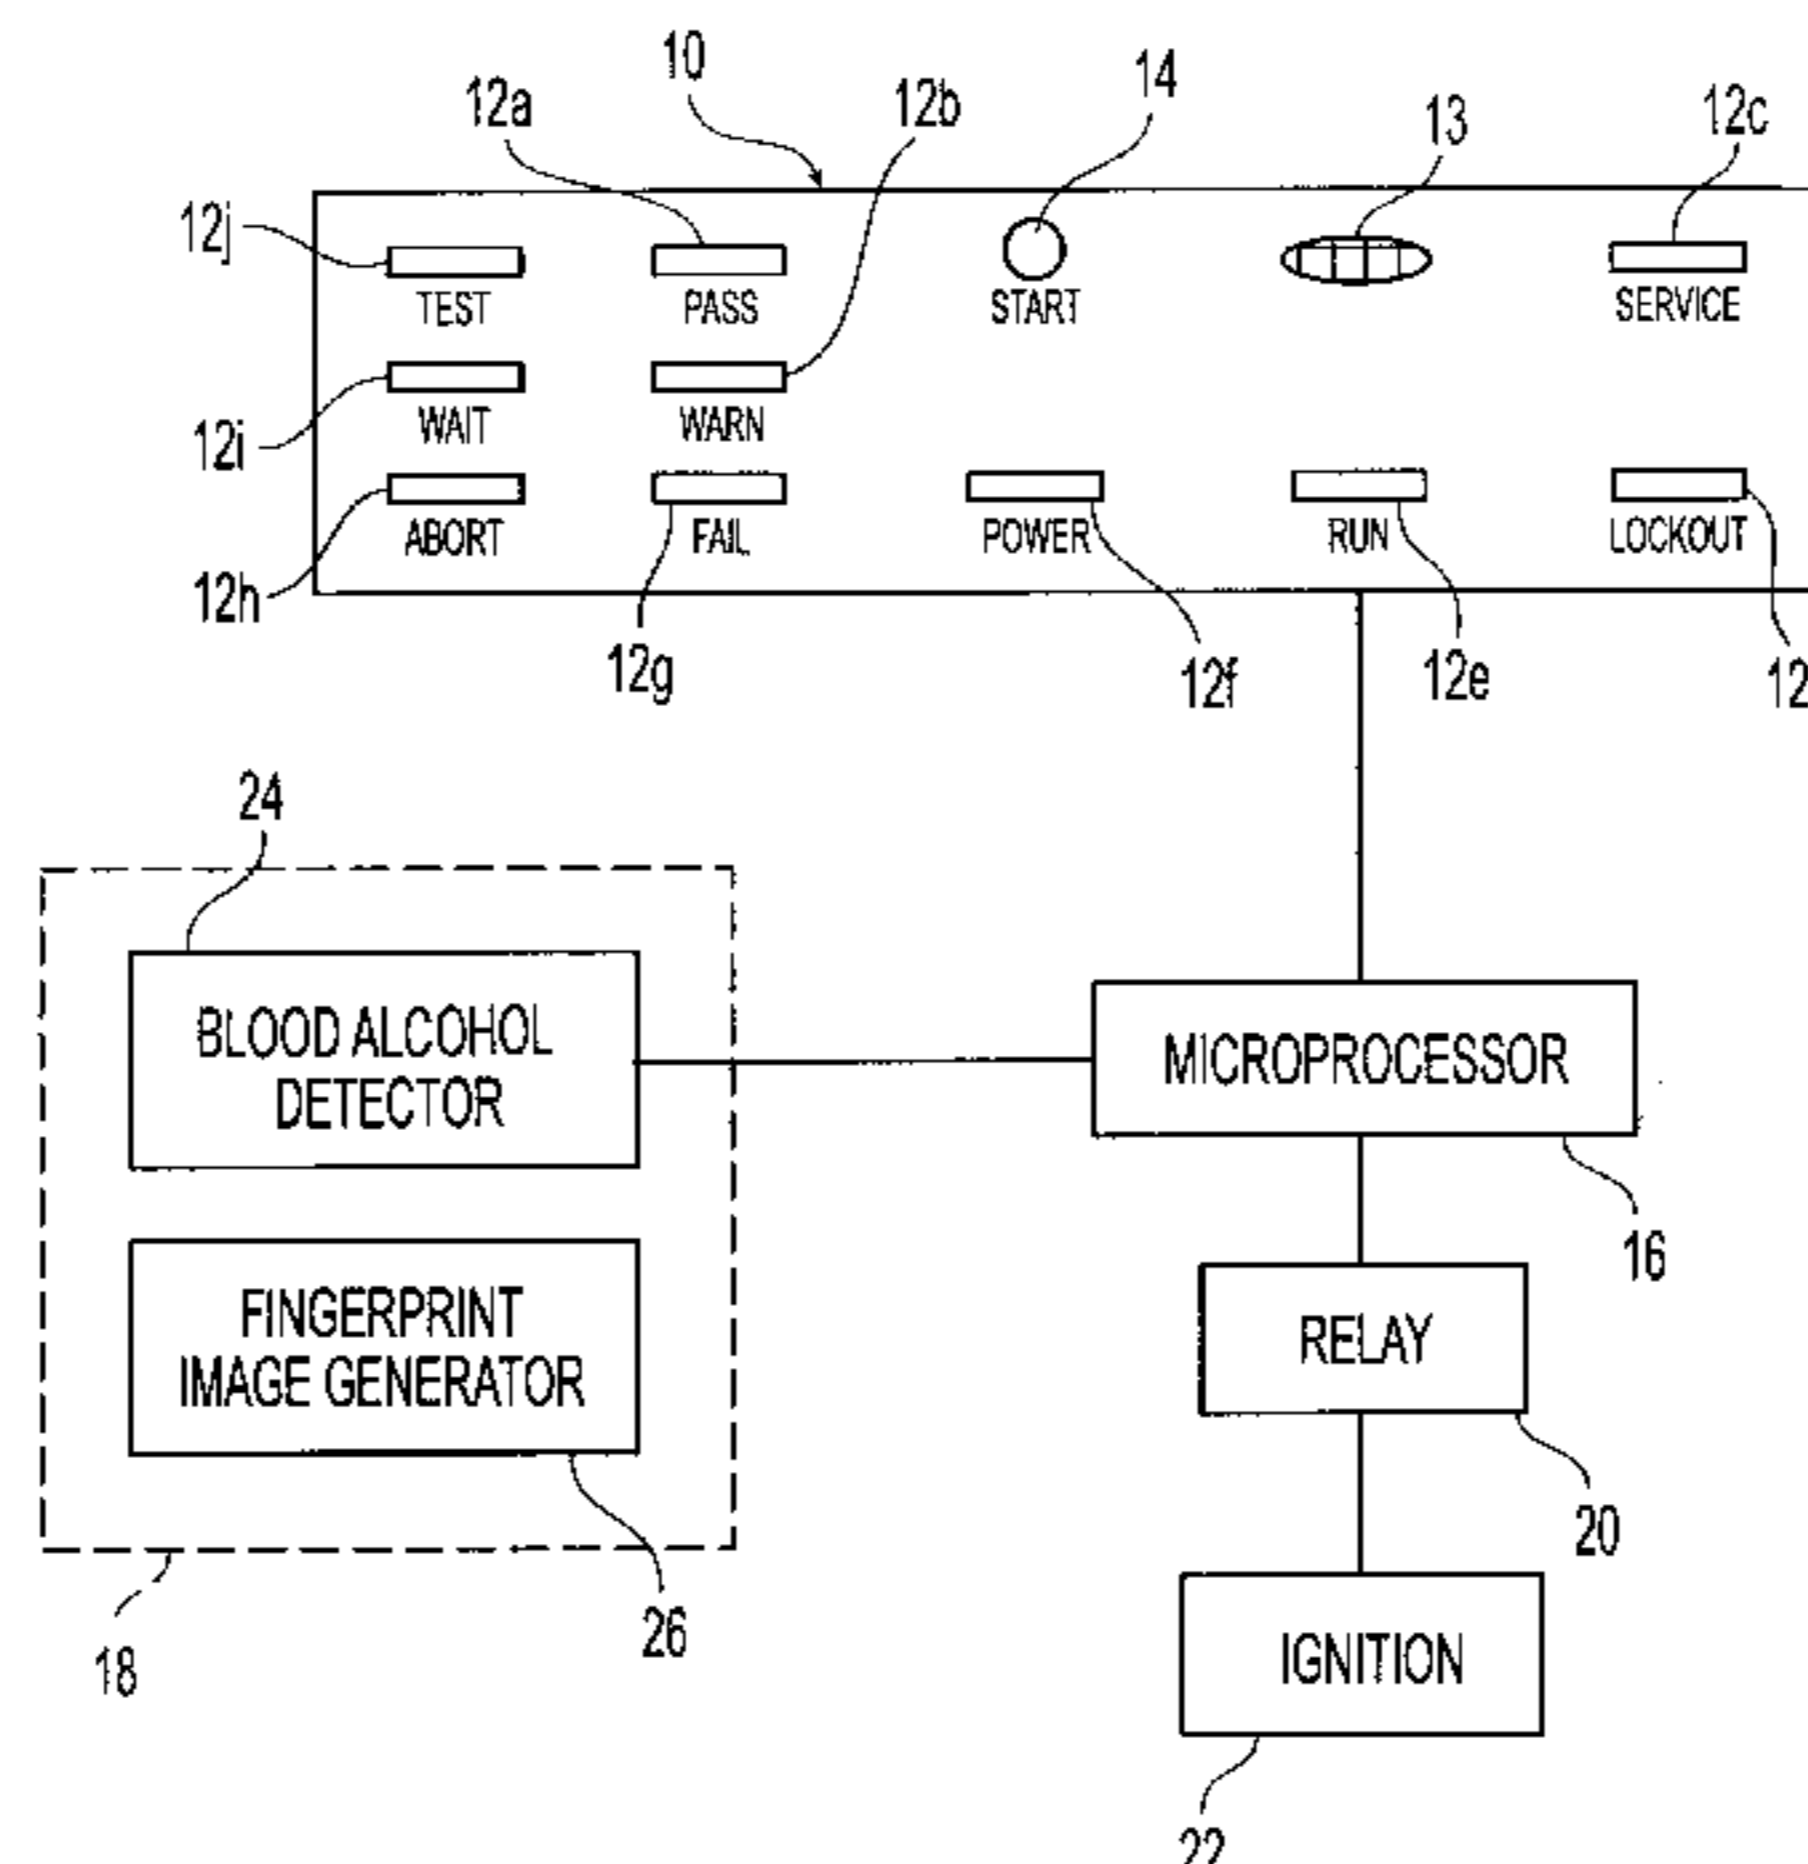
10
12a
12b
14
13
12c
12j
TEST
PASS
START
SERVICE
12i
WAIT
WARN
12h
ABORT
FAIL
POWER
RUN
LOCKOUT
12g
12f
12e
12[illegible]
24
BLOOD ALCOHOL DETECTOR
MICROPROCESSOR
16
FINGERPRINT IMAGE GENERATOR
RELAY
20
18
26
IGNITION
22